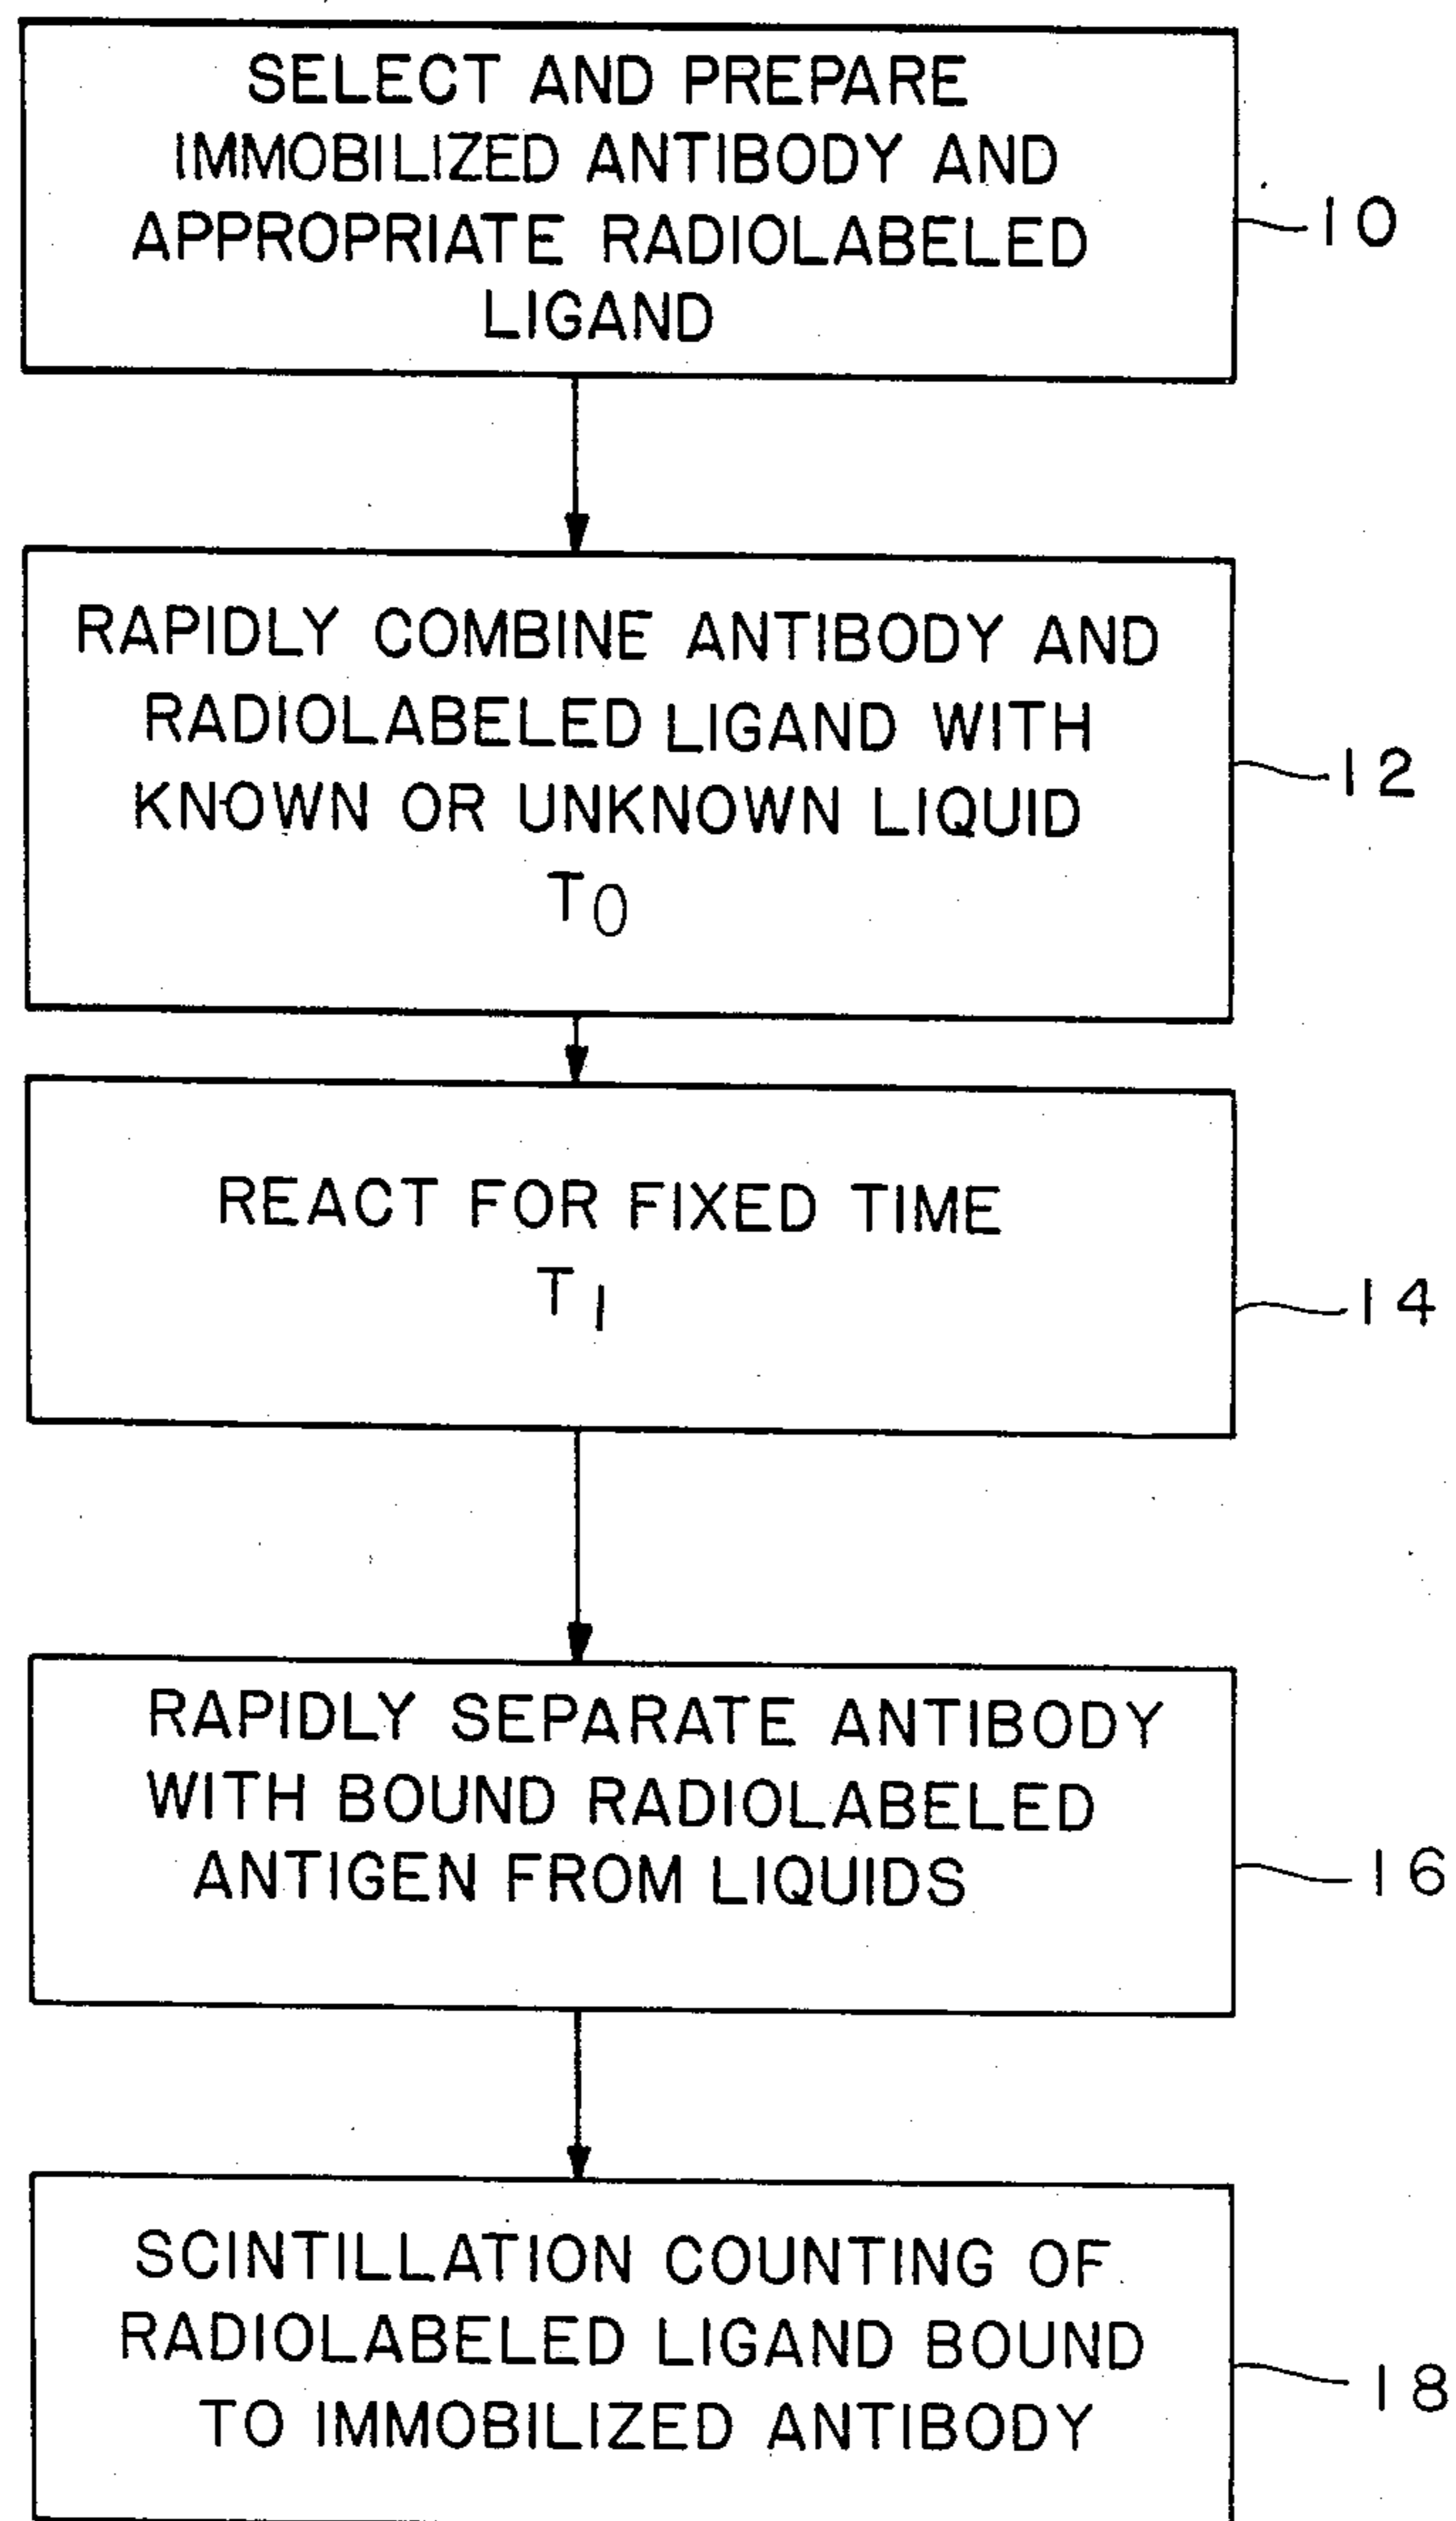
SELECT AND PREPARE IMMOBILIZED ANTIBODY AND APPROPRIATE RADIOLABELED LIGAND

10

RAPIDLY COMBINE ANTIBODY AND RADIOLABELED LIGAND WITH KNOWN OR UNKNOWN LIQUID $T_0$

12

REACT FOR FIXED TIME $T_1$

14

RAPIDLY SEPARATE ANTIBODY WITH BOUND RADIOLABELED ANTIGEN FROM LIQUIDS

16

SCINTILLATION COUNTING OF RADIOLABELED LIGAND BOUND TO IMMOBILIZED ANTIBODY

18